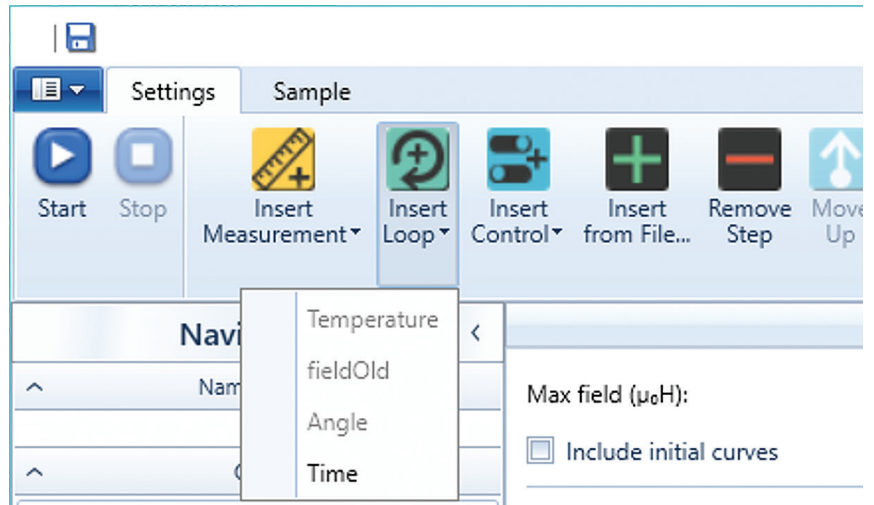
Settings
Sample

Start
Stop
Insert Measurement
Insert Loop
Insert Control
Insert from File...
Remove Step
Move Up

Navi
Nam
C

Temperature
fieldOld
Angle
Time

Max field ($\mu_0$H):
Include initial curves